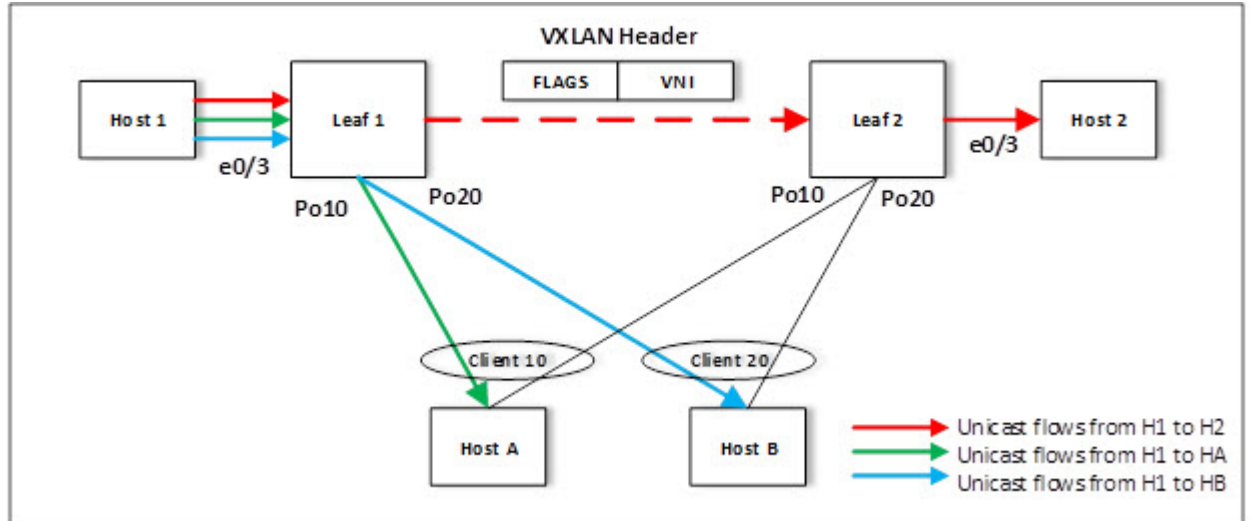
VXLAN Header

| FLAGS | VNI |
|---|---|

Host 1

e0/3

Leaf 1

Po10

Po20

Leaf 2

Po10

Po20

e0/3

Host 2

Client 10

Client 20

Host A

Host B

Unicast flows from H1 to H2
Unicast flows from H1 to HA
Unicast flows from H1 to HB